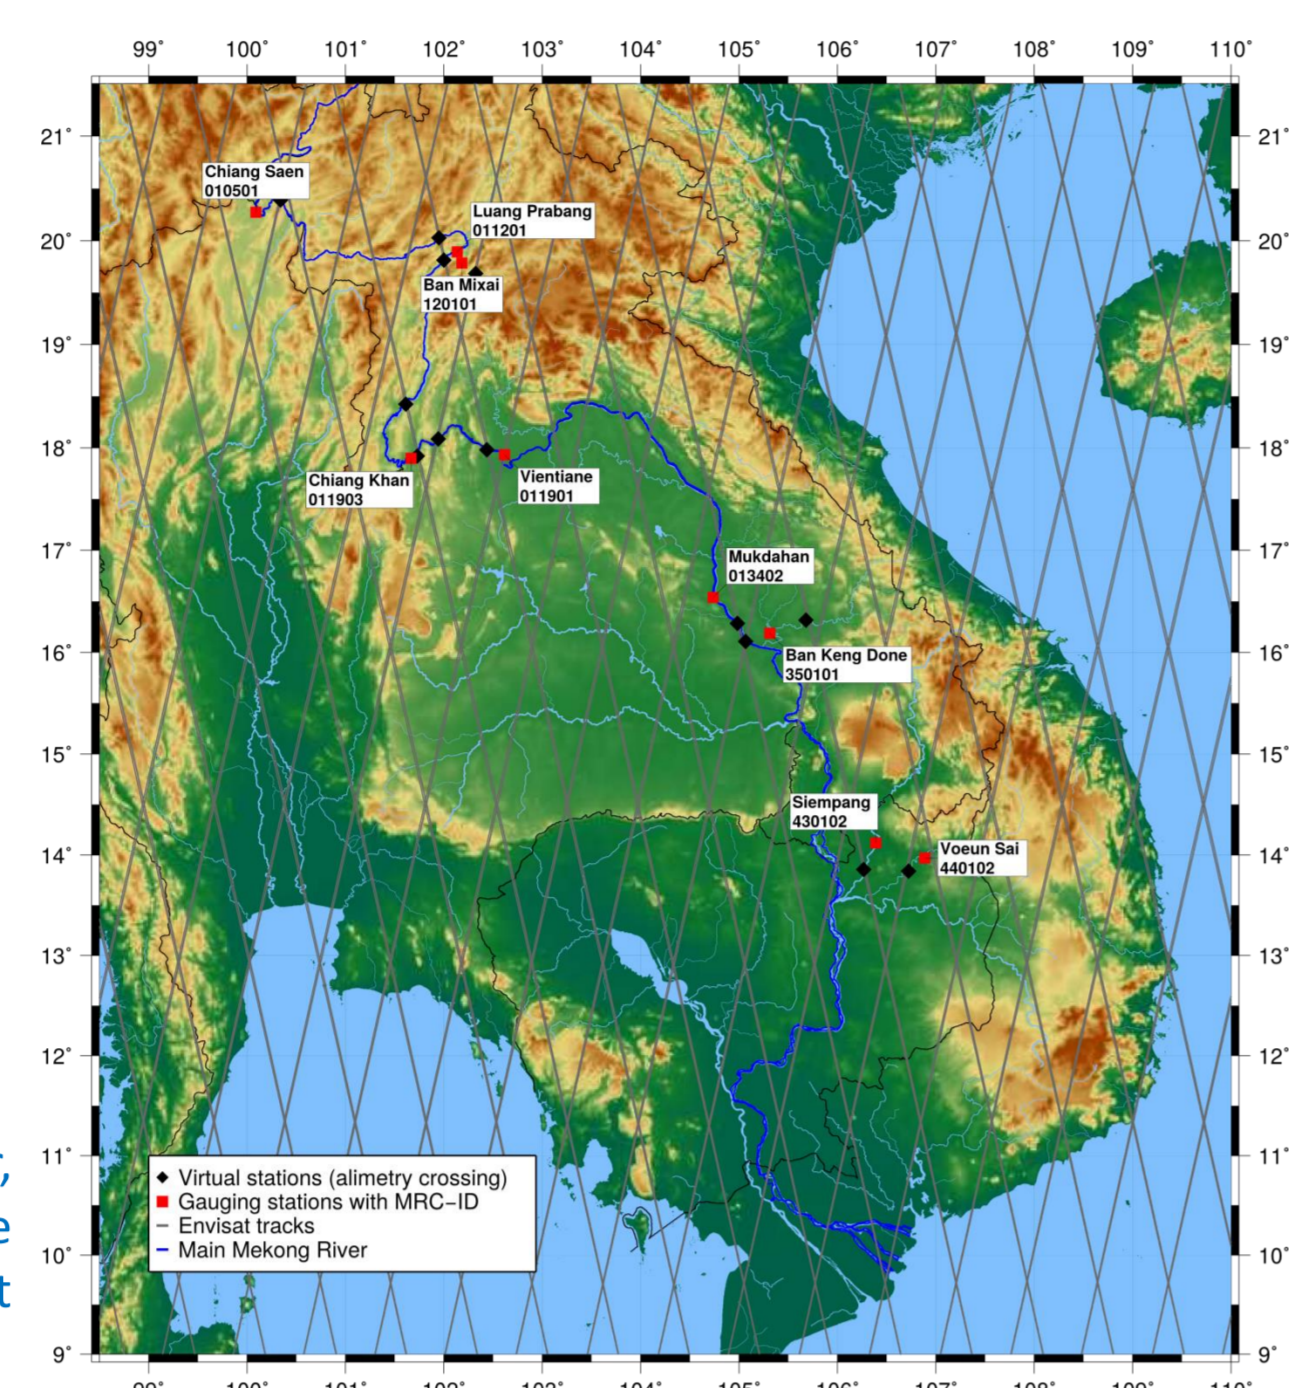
99° 100° 101° 102° 103° 104° 105° 106° 107° 108° 109° 110°

21° 20° 19° 18° 17° 16° 15° 14° 13° 12° 11° 10° 9°

21° 20° 19° 18° 17° 16° 15° 14° 13° 12° 11° 10° 9°

Chiang Saen
010501

Luang Prabang
011201

Ban Mixai
120101

Chiang Khan
011903

Vientiane
011901

Mukdahan
013402

Ban Keng Done
350101

Siempang
430102

Voeun Sai
440102

Virtual stations (alimetry crossing)
Gauging stations with MRC-ID
Envisat tracks
Main Mekong River

t,
e
t

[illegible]